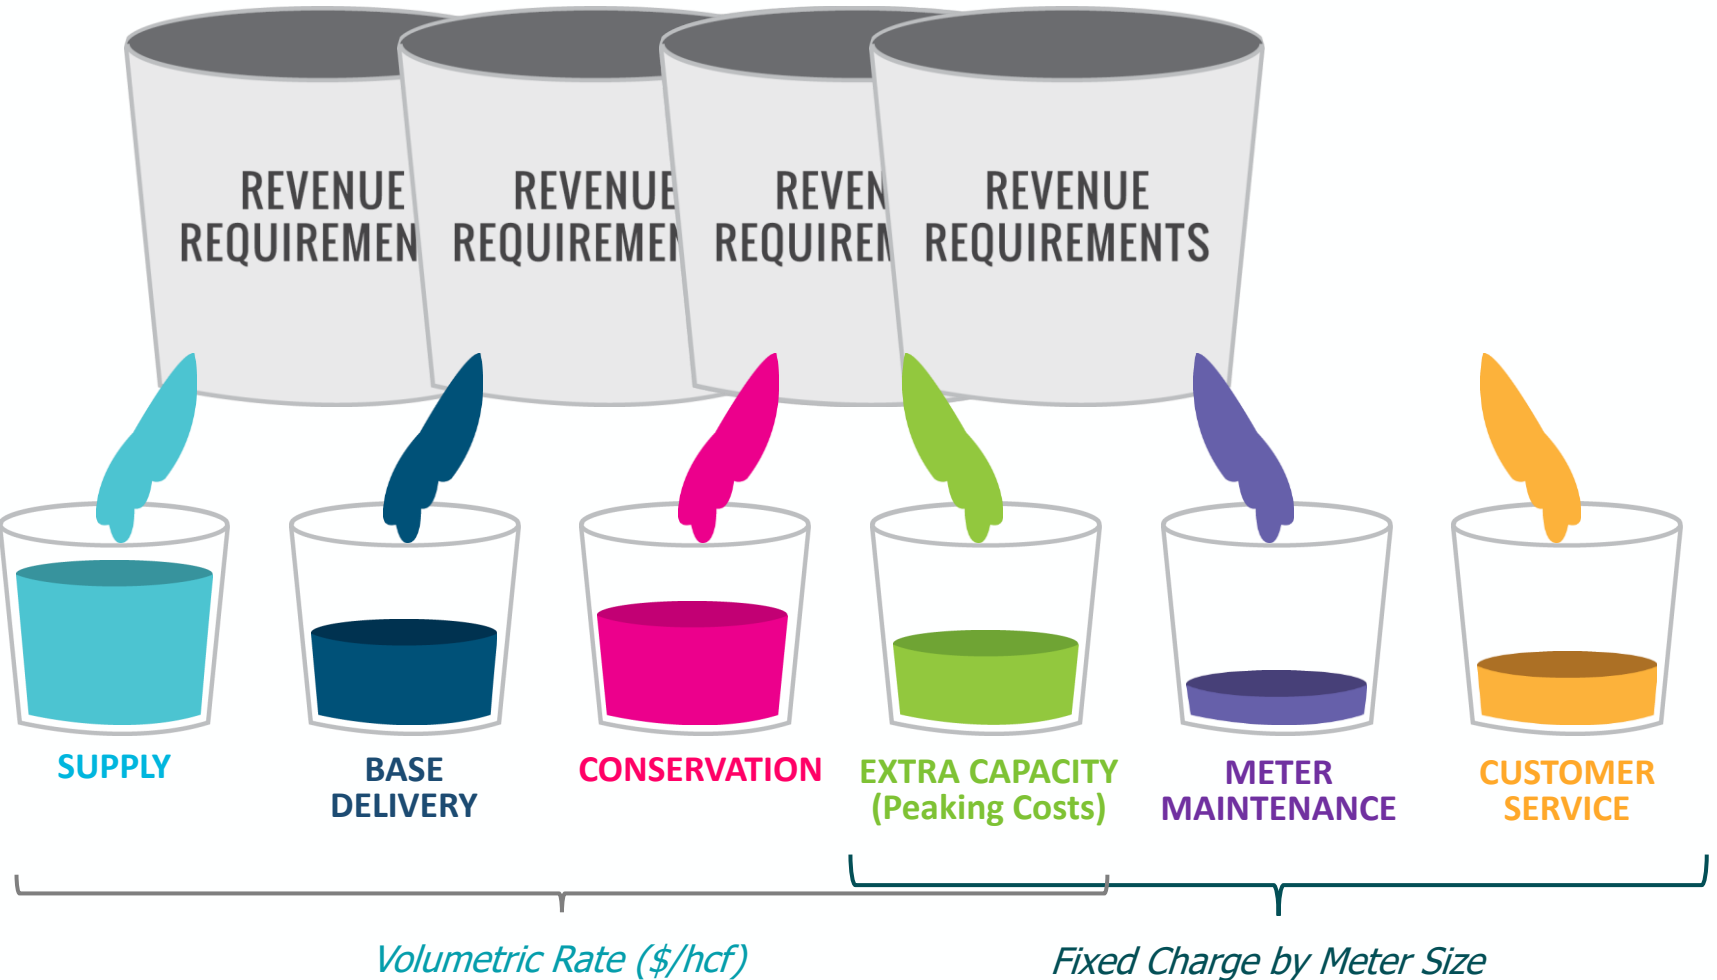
REVENUE REQUIREMEN

REVENUE REQUIREMEN

REVEN REQUIREN

REVENUE REQUIREMENTS

SUPPLY

BASE DELIVERY

CONSERVATION

EXTRA CAPACITY (Peaking Costs)

METER MAINTENANCE

CUSTOMER SERVICE

Volumetric Rate ($/hcf)

Fixed Charge by Meter Size